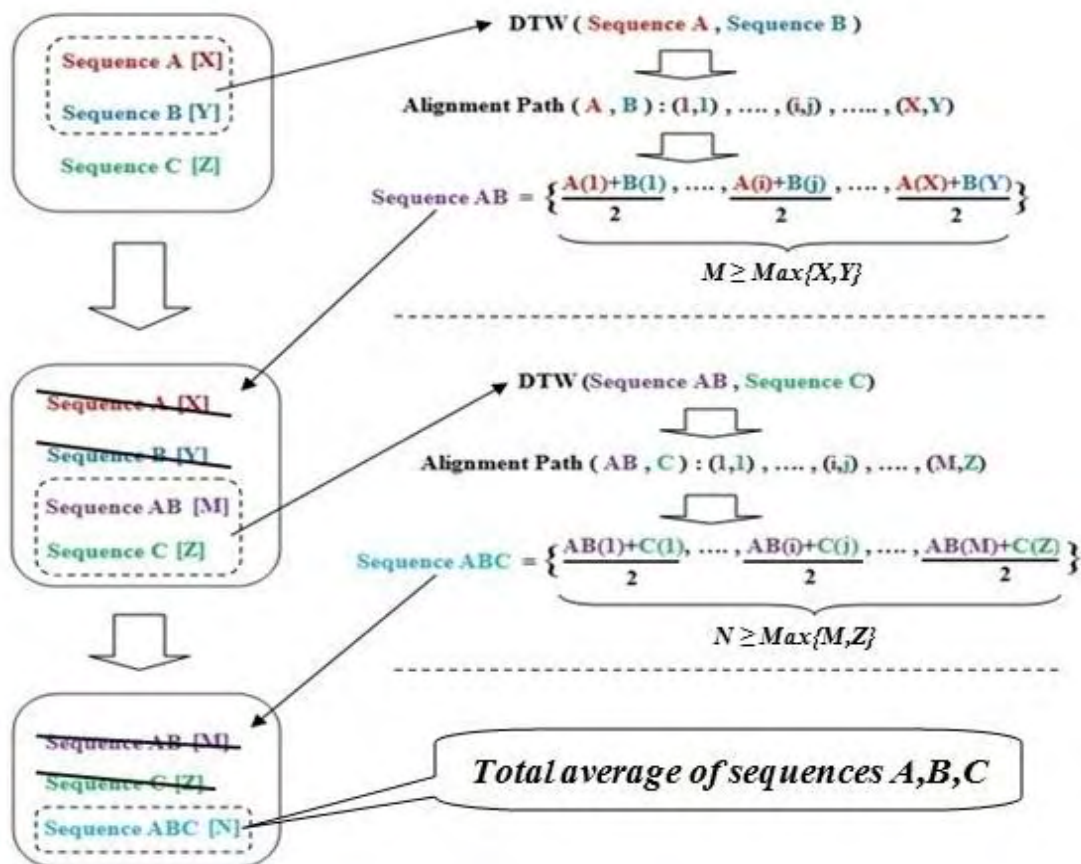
Sequence A [X]

Sequence B [Y]

Sequence C [Z]

DTW ( Sequence A , Sequence B )

Alignment Path ( A , B ) : (1,1) , ..... , (i,j) , ..... , (X,Y)

Sequence AB = $\left\{ \frac{A(1)+B(1)}{2}, \ldots, \frac{A(i)+B(j)}{2}, \ldots, \frac{A(X)+B(Y)}{2} \right\}$

$M \geq Max\{X,Y\}$

Sequence A [X]

Sequence B [Y]

Sequence AB [M]

Sequence C [Z]

DTW (Sequence AB , Sequence C)

Alignment Path ( AB , C ) : (1,1) , ..... , (i,j) , ..... , (M,Z)

Sequence ABC = $\left\{ \frac{AB(1)+C(1)}{2}, \ldots, \frac{AB(i)+C(j)}{2}, \ldots, \frac{AB(M)+C(Z)}{2} \right\}$

$N \geq Max\{M,Z\}$

Sequence AB [M]

Sequence C [Z]

Sequence ABC [N]

Total average of sequences A,B,C